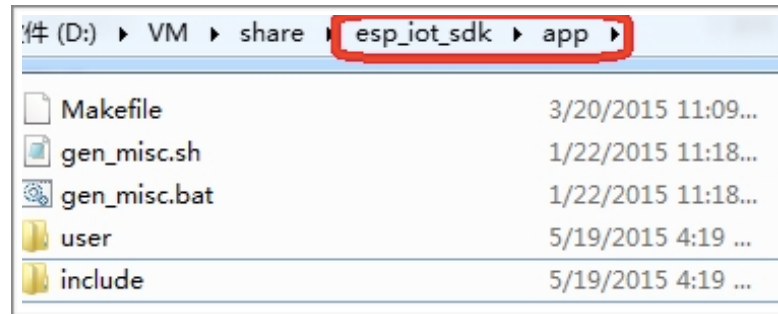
件 (D:) ▸ VM ▸ share ▸ esp_iot_sdk ▸ app ▸

| | |
|---|---|
| Makefile | 3/20/2015 11:09... |
| gen_misc.sh | 1/22/2015 11:18... |
| gen_misc.bat | 1/22/2015 11:18... |
| user | 5/19/2015 4:19 ... |
| include | 5/19/2015 4:19 ... |